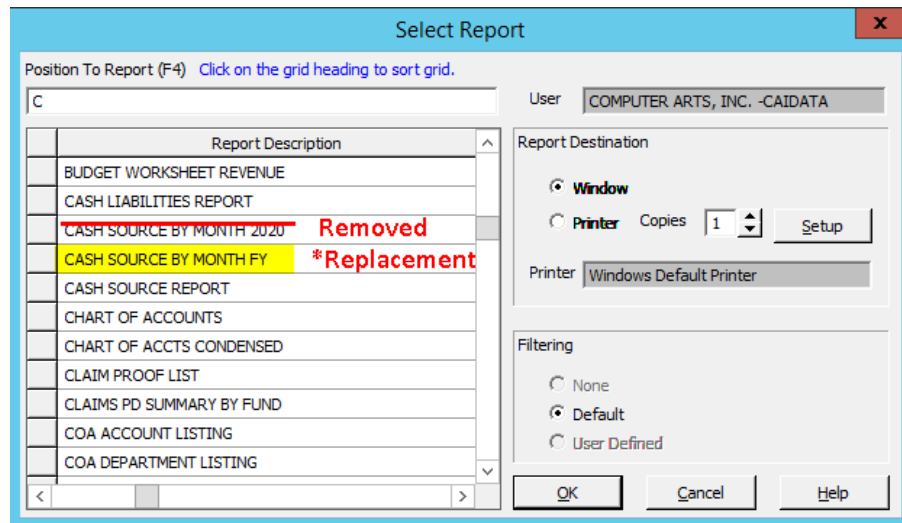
Select Report

X

Position To Report (F4) Click on the grid heading to sort grid.

C

User COMPUTER ARTS, INC. -CAIDATA

| Report Description |
|---|
| BUDGET WORKSHEET REVENUE |
| CASH LIABILITIES REPORT |
| CASH SOURCE BY MONTH 2020 |
| CASH SOURCE BY MONTH FY |
| CASH SOURCE REPORT |
| CHART OF ACCOUNTS |
| CHART OF ACCTS CONDENSED |
| CLAIM PROOF LIST |
| CLAIMS PD SUMMARY BY FUND |
| COA ACCOUNT LISTING |
| COA DEPARTMENT LISTING |

Removed

*Replacement

Report Destination

Window

Printer Copies 1 Setup

Printer Windows Default Printer

Filtering

None

Default

User Defined

OK Cancel Help